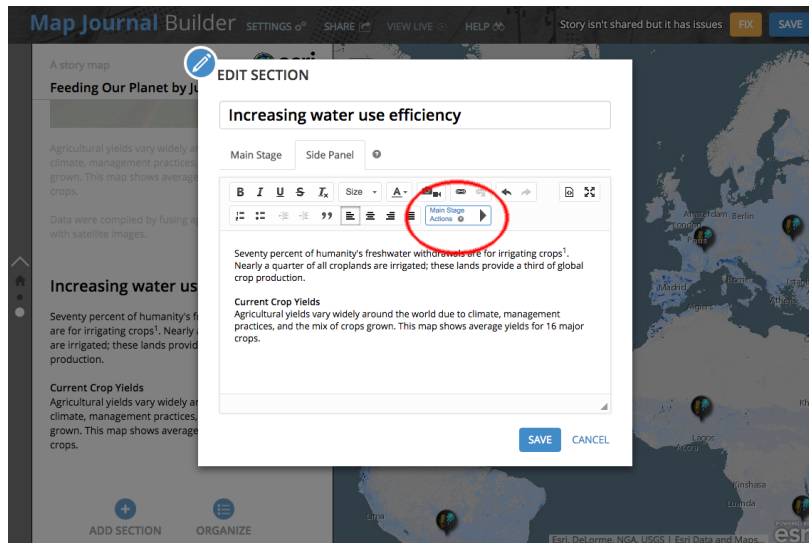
Map Journal Builder SETTINGS SHARE VIEW LIVE HELP Story isn't shared but it has issues FIX SAVE

A story map

Feeding Our Planet by J

Agricultural yields vary widely a climate, management practices, grown. This map shows average crops.

Data were compiled by fusing a with satellite images.

Increasing water us

Seventy percent of humanity's f are for irrigating crops$^1$. Nearly a are irrigated; these lands provid production.

Current Crop Yields
Agricultural yields vary widely a climate, management practices, grown. This map shows average crops.

ADD SECTION ORGANIZE

EDIT SECTION

Increasing water use efficiency

Main Stage Side Panel

Size

Main Stage Actions

Seventy percent of humanity's freshwater withdrawals are for irrigating crops$^1$. Nearly a quarter of all croplands are irrigated; these lands provide a third of global crop production.

Current Crop Yields
Agricultural yields vary widely around the world due to climate, management practices, and the mix of crops grown. This map shows average yields for 16 major crops.

SAVE CANCEL

Amsterdam
Lagos
Kinshasa
Lima
Lusaka
Esri, DeLorme, NGA, USGS | Esri Data and Maps...